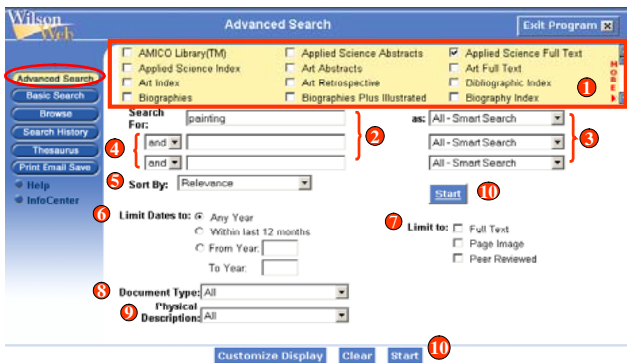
Wilson Web

Advanced Search

Exit Program

AMICO Library(TM)
Applied Science Abstracts
Applied Science Full Text
Applied Science Index
Art Abstracts
Art Full Text
Art Index
Art Retrospective
Bibliographic Index
Biographies
Biographies Plus Illustrated
Biography Index

MORE

1

Advanced Search
Basic Search
Browse
Search History
Thesaurus
Print Email Save
Help
InfoCenter

Search For: painting

2

as: All - Smart Search

3

4

and
and

All - Smart Search
All - Smart Search

5

Sort By: Relevance

Start

10

6

Limit Dates to: Any Year
Within last 12 months
From Year:
To Year:

7

Limit to: Full Text
Page Image
Peer Reviewed

8

Document Type: All

9

Physical Description: All

Customize Display
Clear
Start

10